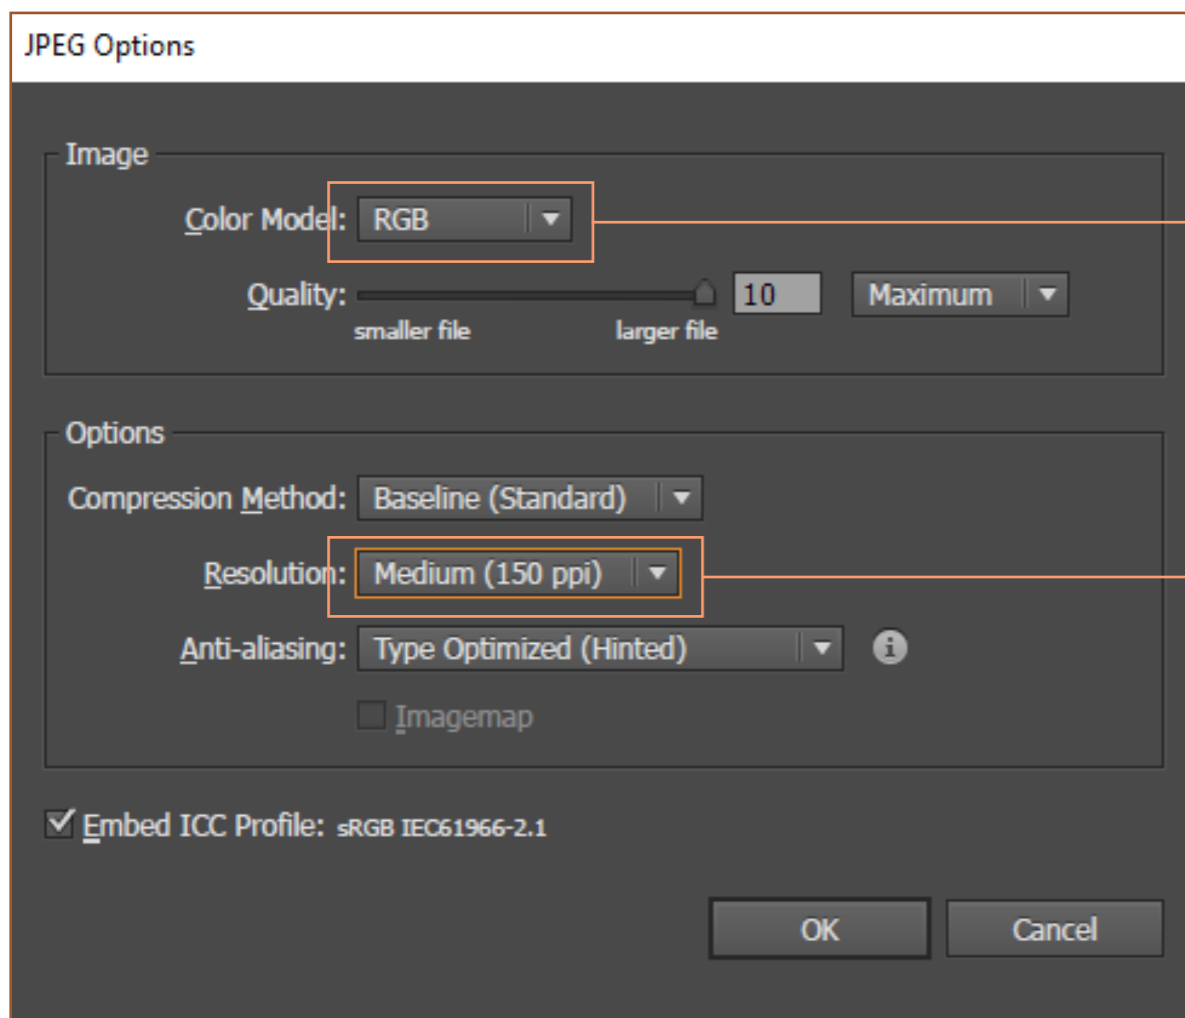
JPEG Options

Image

Color Model: RGB

Quality: 10 Maximum

smaller file larger file

Options

Compression Method: Baseline (Standard)

Resolution: Medium (150 ppi)

Anti-aliasing: Type Optimized (Hinted)

Imagemap

Embed ICC Profile: sRGB IEC61966-2.1

OK

Cancel